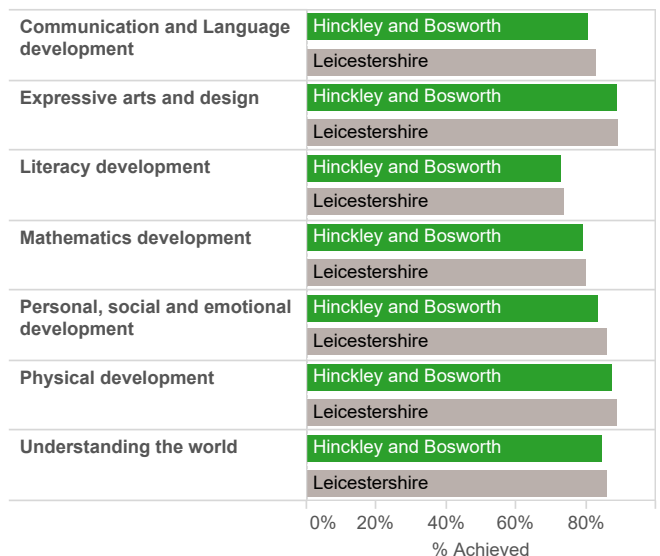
| | |
|---|---|
| Communication and Language development | Hinckley and Bosworth |
| | Leicestershire |
| Expressive arts and design | Hinckley and Bosworth |
| | Leicestershire |
| Literacy development | Hinckley and Bosworth |
| | Leicestershire |
| Mathematics development | Hinckley and Bosworth |
| | Leicestershire |
| Personal, social and emotional development | Hinckley and Bosworth |
| | Leicestershire |
| Physical development | Hinckley and Bosworth |
| | Leicestershire |
| Understanding the world | Hinckley and Bosworth |
| | Leicestershire |

0% 20% 40% 60% 80%
% Achieved